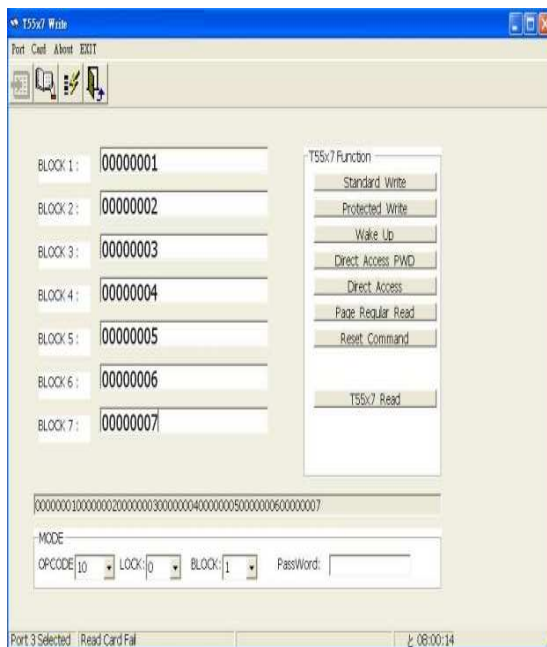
T55x7 Write

Port Card About EXIT

BLOCK 1 : 00000001

BLOCK 2 : 00000002

BLOCK 3 : 00000003

BLOCK 4 : 00000004

BLOCK 5 : 00000005

BLOCK 6 : 00000006

BLOCK 7 : 00000007

T55x7 Function

Standard Write

Protected Write

Wake Up

Direct Access PWD

Direct Access

Page Regular Read

Reset Command

T55x7 Read

00000001000000020000000300000004000000050000000600000007

MODE

OPCODE 10 LOCK: 0 BLOCK: 1 PassWord:

Port 3 Selected Read Card Fail 08:00:14